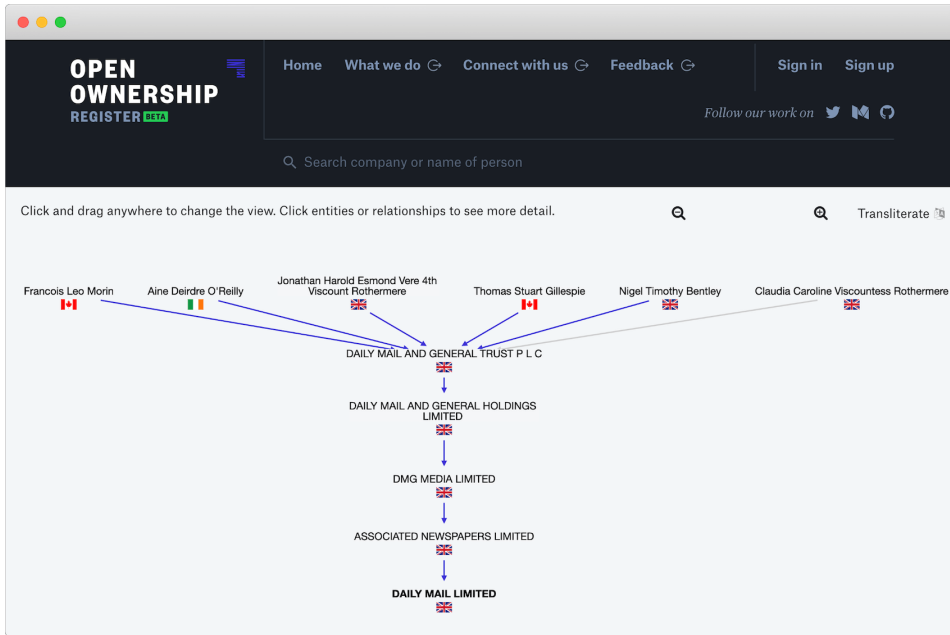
OPEN OWNERSHIP REGISTER BETA

Home What we do Connect with us Feedback Sign in Sign up

Follow our work on

Search company or name of person

Click and drag anywhere to change the view. Click entities or relationships to see more detail.

Transliterate

Francois Leo Morin

Aine Deirdre O'Reilly

Jonathan Harold Esmond Vere 4th Viscount Rothermere

Thomas Stuart Gillespie

Nigel Timothy Bentley

Claudia Caroline Viscountess Rothermere

DAILY MAIL AND GENERAL TRUST P L C

DAILY MAIL AND GENERAL HOLDINGS LIMITED

DMG MEDIA LIMITED

ASSOCIATED NEWSPAPERS LIMITED

DAILY MAIL LIMITED